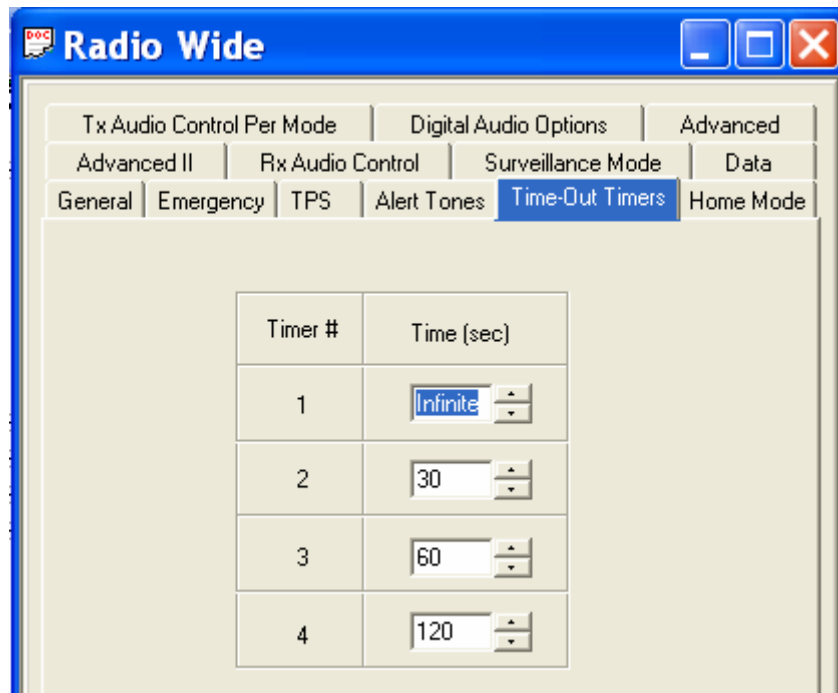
Radio Wide

Tx Audio Control Per Mode | Digital Audio Options | Advanced
Advanced II | Rx Audio Control | Surveillance Mode | Data
General | Emergency | TPS | Alert Tones | Time-Out Timers | Home Mode

| Timer # | Time (sec) |
|---|---|
| 1 | Infinite |
| 2 | 30 |
| 3 | 60 |
| 4 | 120 |